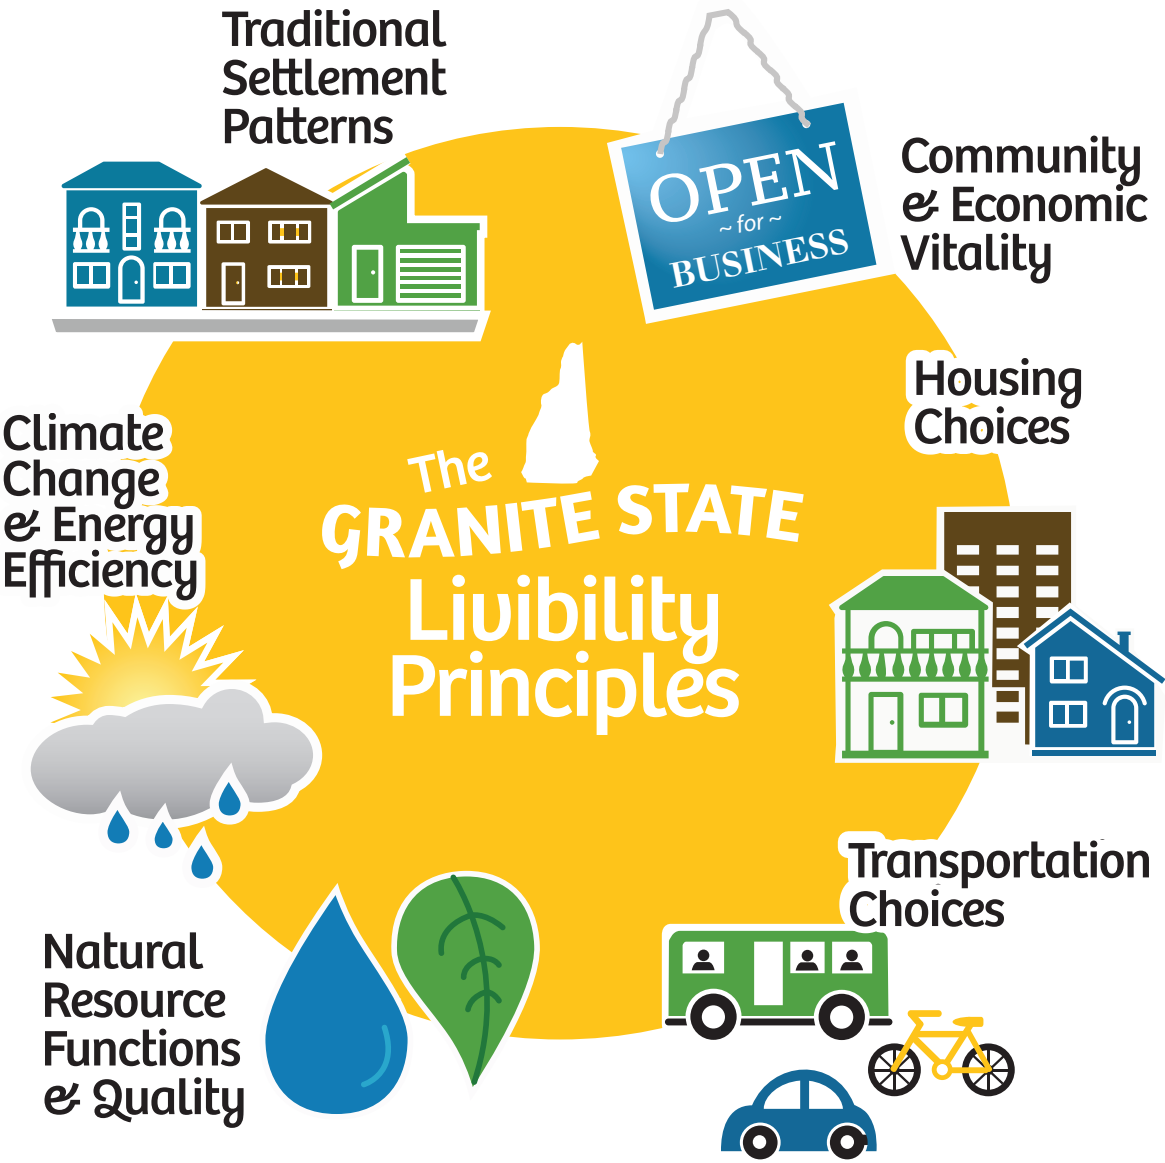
Traditional Settlement Patterns

OPEN
~ for ~
BUSINESS

Community & Economic Vitality

Housing Choices

Transportation Choices

Natural Resource Functions & Quality

Climate Change & Energy Efficiency

The GRANITE STATE Livibility Principles